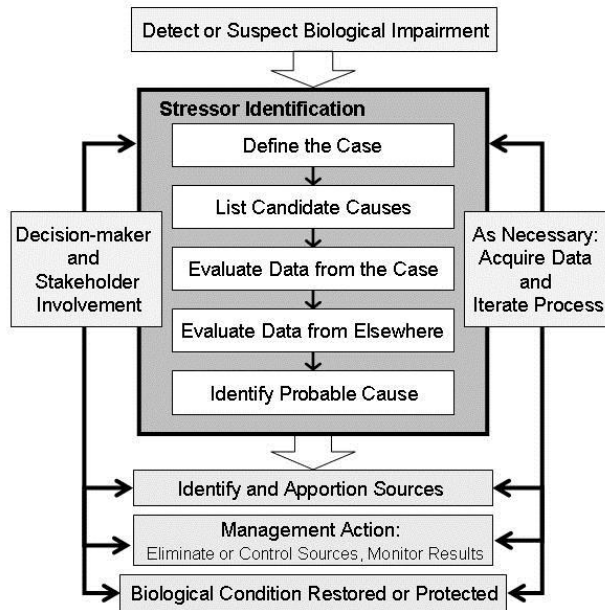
Detect or Suspect Biological Impairment

Stressor Identification

Define the Case

List Candidate Causes

Evaluate Data from the Case

Evaluate Data from Elsewhere

Identify Probable Cause

Decision-maker and Stakeholder Involvement

As Necessary: Acquire Data and Iterate Process

Identify and Apportion Sources

Management Action:
Eliminate or Control Sources, Monitor Results

Biological Condition Restored or Protected